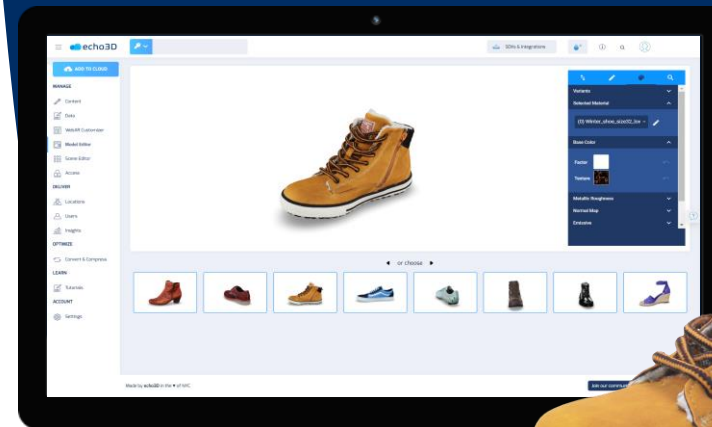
echo3D

SDKs & Integrations

ADD TO CLOUD

MANAGE

Content

Data

WebXR Customizer

Model Editor

Scene Editor

Access

DELIVER

Locations

Users

Insights

OPTIMIZE

Convert & Compress

LEARN

Tutorials

ACCOUNT

Settings

Variants

Selected Material

(1) Winter_shoe_size02_lo

Base Color

Factor

Texture

Metallic Roughness

Normal Map

Emissive

or choose

Made by echo3D in the ♥ of NYC

Join our community